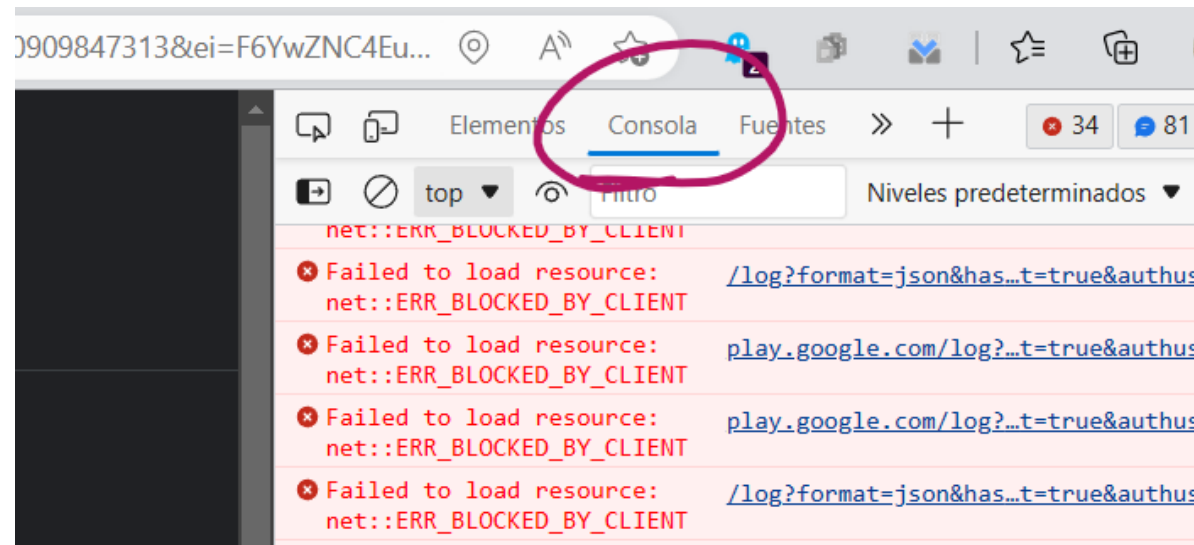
0909847313&ei=F6YwZNC4Eu...

Elementos Consola Fuentes » + 34 81

top ▼ Filtro Niveles predeterminados ▼

net::ERR_BLOCKED_BY_CLIENT

Failed to load resource: net::ERR_BLOCKED_BY_CLIENT /log?format=json&has…t=true&authus

Failed to load resource: net::ERR_BLOCKED_BY_CLIENT play.google.com/log?…t=true&authus

Failed to load resource: net::ERR_BLOCKED_BY_CLIENT play.google.com/log?…t=true&authus

Failed to load resource: net::ERR_BLOCKED_BY_CLIENT /log?format=json&has…t=true&authus